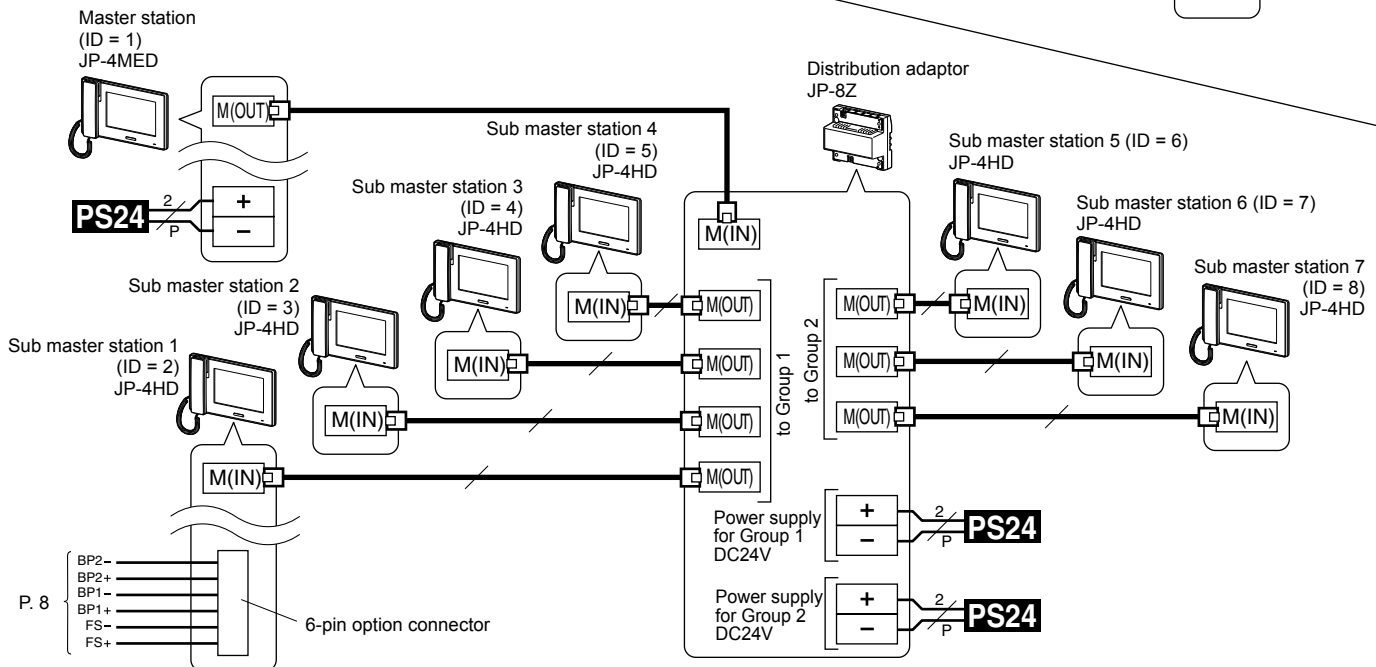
Master station
(ID = 1)
JP-4MED

M(OUT)

2
PS24
P

+
−

Distribution adaptor
JP-8Z

Sub master station 4
(ID = 5)
JP-4HD

Sub master station 3
(ID = 4)
JP-4HD

Sub master station 2
(ID = 3)
JP-4HD

Sub master station 1
(ID = 2)
JP-4HD

M(IN)

M(IN)

M(IN)

M(IN)

M(IN)

M(OUT)
M(OUT)
M(OUT)
M(OUT)

to Group 1

to Group 2

M(OUT)
M(OUT)
M(OUT)

Sub master station 5 (ID = 6)
JP-4HD

Sub master station 6 (ID = 7)
JP-4HD

Sub master station 7
(ID = 8)
JP-4HD

M(IN)
M(IN)
M(IN)

Power supply for Group 1 DC24V

+
−
2
P
PS24

Power supply for Group 2 DC24V

+
−
2
P
PS24

P. 8
BP2−
BP2+
BP1−
BP1+
FS−
FS+

6-pin option connector